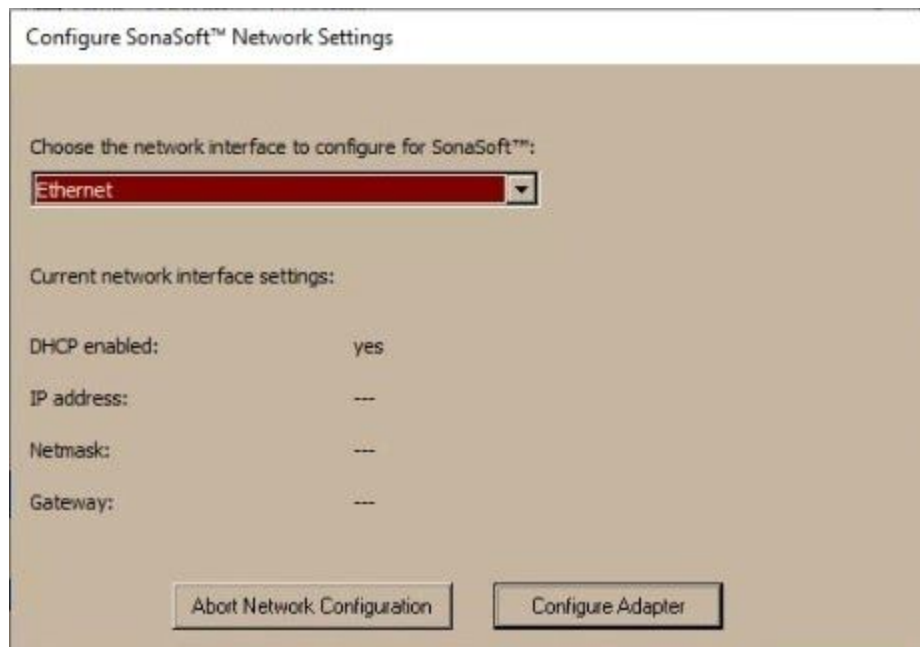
Configure SonaSoft™ Network Settings

Choose the network interface to configure for SonaSoft™:

Ethernet

Current network interface settings:

DHCP enabled: yes

IP address: ---

Netmask: ---

Gateway: ---

Abort Network Configuration

Configure Adapter